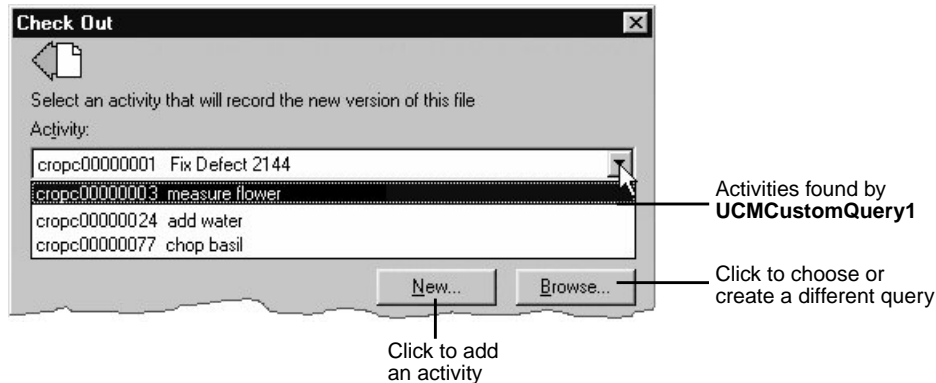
Check Out

Select an activity that will record the new version of this file

Activity:

cropc00000001 Fix Defect 2144

cropc00000003 measure flower

cropc00000024 add water

cropc00000077 chop basil

New...

Browse...

Activities found by **UCMCustomQuery1**

Click to choose or create a different query

Click to add an activity